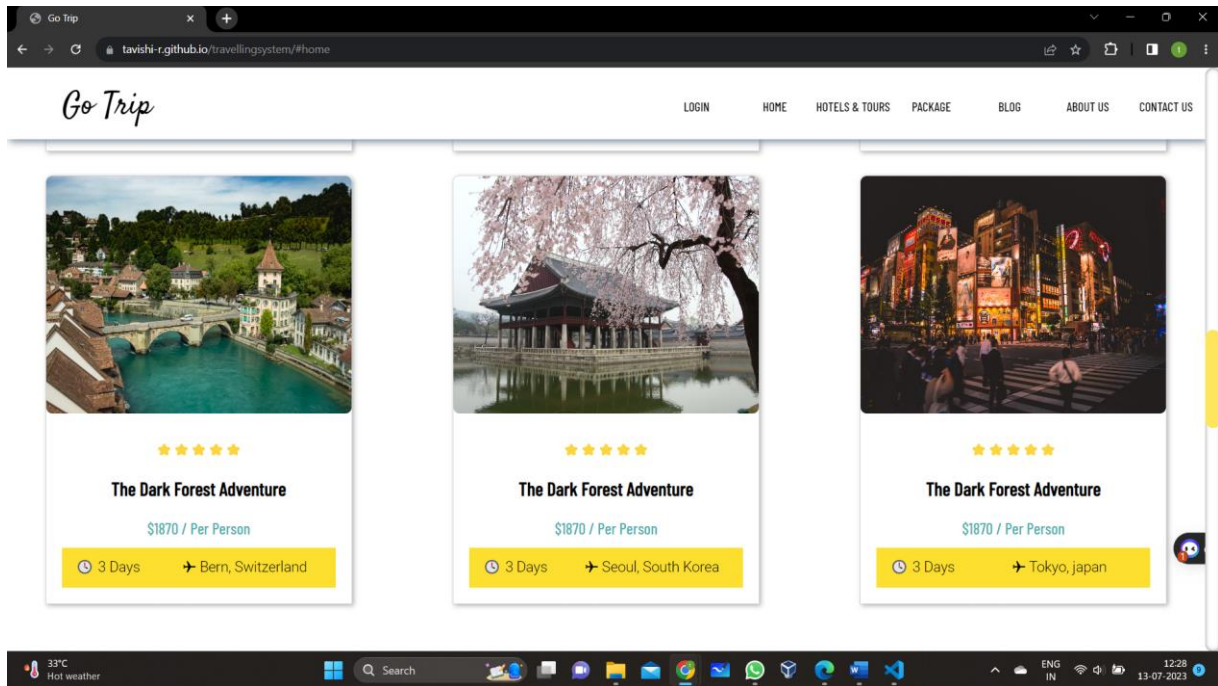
Go Trip

tavishi-r.github.io/travellingsystem/#home

Go Trip

LOGIN HOME HOTELS & TOURS PACKAGE BLOG ABOUT US CONTACT US

The Dark Forest Adventure

$1870 / Per Person

3 Days Bern, Switzerland

The Dark Forest Adventure

$1870 / Per Person

3 Days Seoul, South Korea

The Dark Forest Adventure

$1870 / Per Person

3 Days Tokyo, japan

33°C Hot weather

Search

ENG IN

12:28 13-07-2023